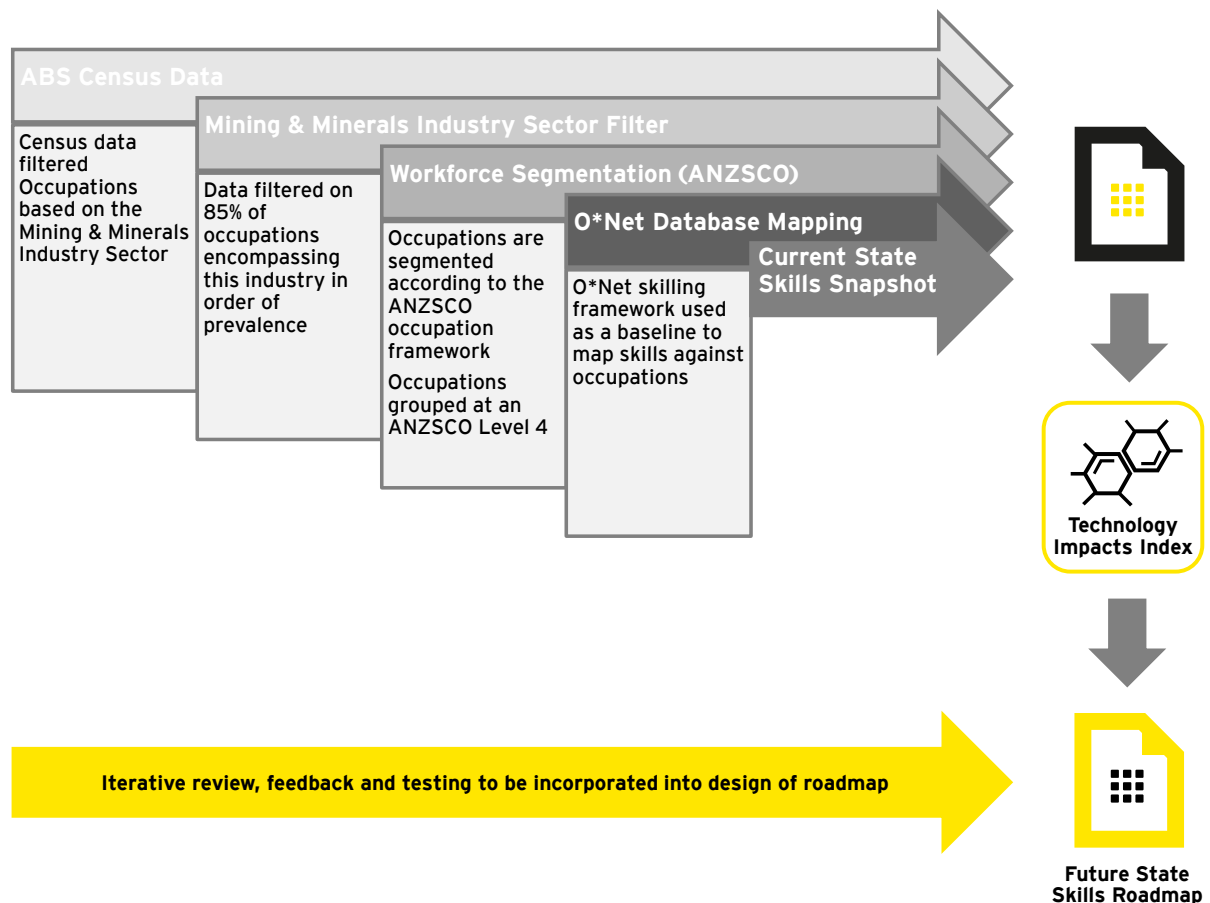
ABS Census Data

Census data filtered Occupations based on the Mining & Minerals Industry Sector

Mining & Minerals Industry Sector Filter

Data filtered on 85% of occupations encompassing this industry in order of prevalence

Workforce Segmentation (ANZSCO)

Occupations are segmented according to the ANZSCO occupation framework

Occupations grouped at an ANZSCO Level 4

O*Net Database Mapping

O*Net skilling framework used as a baseline to map skills against occupations

Current State Skills Snapshot

Technology Impacts Index

Iterative review, feedback and testing to be incorporated into design of roadmap

Future State Skills Roadmap